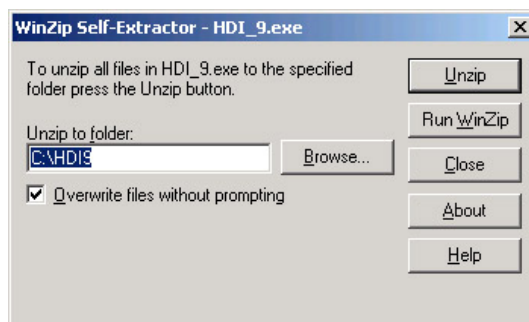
WinZip Self-Extractor - HDI_9.exe

To unzip all files in HDI_9.exe to the specified folder press the Unzip button.

Unzip to folder:

C:\HDI9

Browse...

Overwrite files without prompting

Unzip

Run WinZip

Close

About

Help